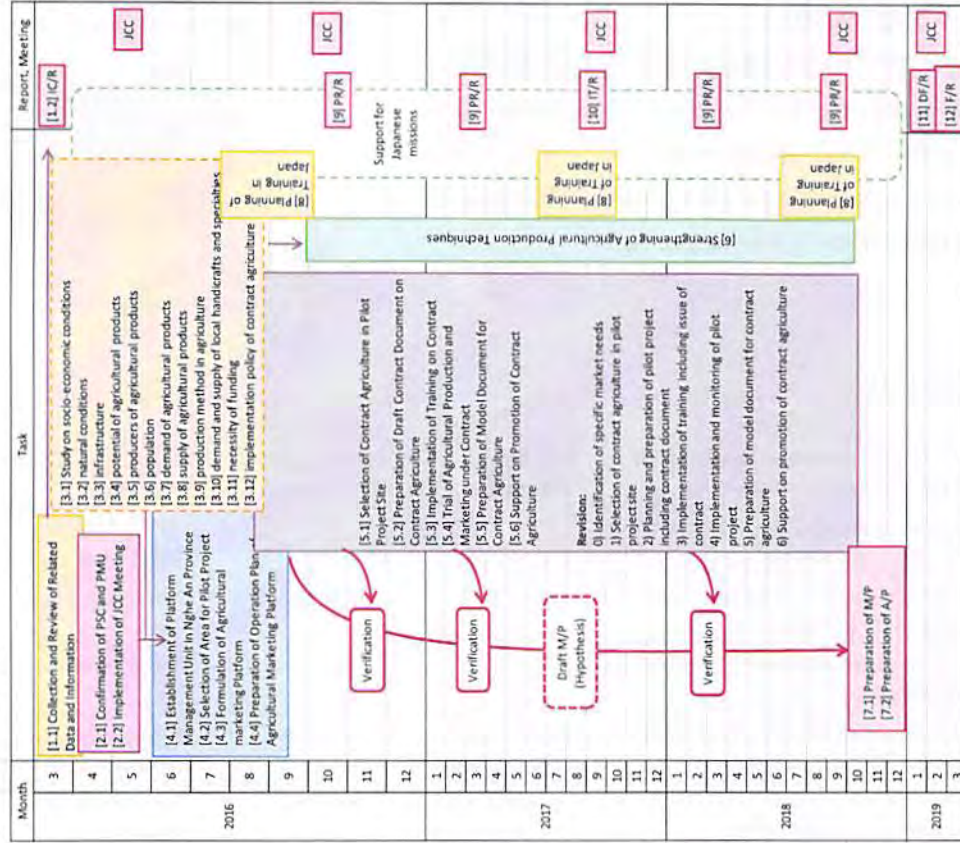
Month

Task

Report, Meeting

2016

3
4
5
6
7
8
9
10
11
12

2017

1
2
3
4
5
6
7
8
9
10
11
12

2018

1
2
3
4
5
6
7
8
9
10
11
12

2019

1
2
3

[1.1] Collection and Review of Related Data and Information

[2.1] Confirmation of PSC and PMU
[2.2] Implementation of JCC Meeting

[3.1] Study on socio-economic conditions
[3.2] natural conditions
[3.3] infrastructure
[3.4] potential of agricultural products
[3.5] producers of agricultural products
[3.6] population
[3.7] demand of agricultural products
[3.8] supply of agricultural products
[3.9] production method in agriculture
[3.10] demand and supply of local handicrafts and specialties
[3.11] necessity of funding
[3.12] implementation policy of contract agriculture

[4.1] Establishment of Platform Management Unit in Nghe An Province
[4.2] Selection of Area for Pilot Project
[4.3] Formulation of Agricultural marketing Platform
[4.4] Preparation of Operation Plan of Agricultural Marketing Platform

[5.1] Selection of Contract Agriculture in Pilot Project Site
[5.2] Preparation of Draft Contract Document on Contract Agriculture
[5.3] Implementation of Training on Contract Farming
[5.4] Trial of Agricultural Production and Marketing under Contract
[5.5] Preparation of Model Document for Contract Agriculture
[5.6] Support on Promotion of Contract Agriculture

Revision:
0) Identification of specific market needs
1) Selection of contract agriculture in pilot project site
2) Planning and preparation of pilot project including contract document
3) Implementation of training including issue of contract
4) Implementation and monitoring of pilot project
5) Preparation of model document for contract agriculture
6) Support on promotion of contract agriculture

[6] Strengthening of Agricultural Production Techniques

[8] Planning of Training in Japan

[8] Planning of Training in Japan

[8] Planning of Training in Japan

Support for Japanese missions

Verification

Verification

Draft M/P (Hypothesis)

Verification

[7.1] Preparation of M/P
[7.2] Preparation of A/P

[1.2] IC/R

JCC

[9] PR/R

JCC

[9] PR/R

[10] IT/R

JCC

[9] PR/R

[9] PR/R

JCC

[11] DF/R

[12] F/R

JCC